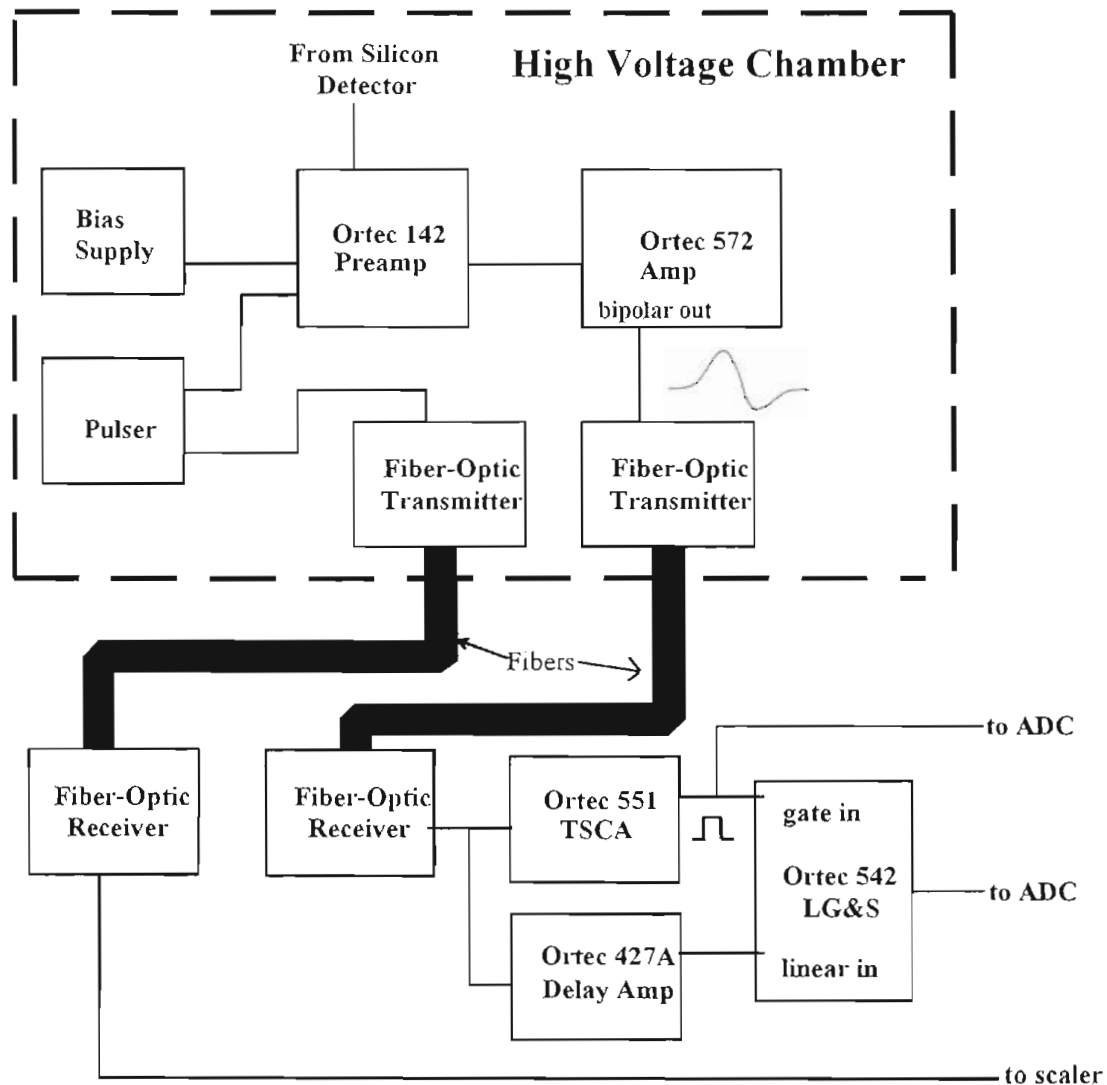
High Voltage Chamber

From Silicon Detector

Bias Supply

Ortec 142 Preamp

Ortec 572 Amp

bipolar out

Pulser

Fiber-Optic Transmitter

Fiber-Optic Transmitter

Fibers

Fiber-Optic Receiver

Fiber-Optic Receiver

Ortec 551 TSCA

to ADC

gate in

Ortec 542 LG&S

to ADC

Ortec 427A Delay Amp

linear in

to scaler